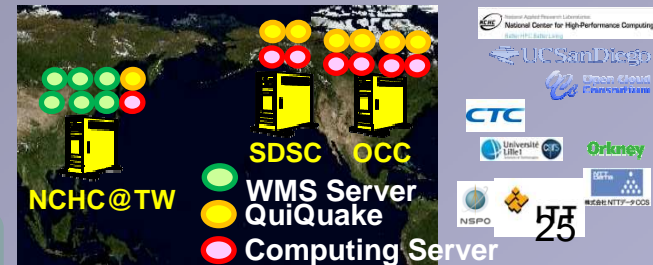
National Applied Research Laboratories
NCHC National Center for High-Performance Computing
Better HPC Better Living
UCSanDiego
Open Cloud Consortium
CTC
Université Lille
Orkney
NTT DATA
株式会社NTTデータCCS
NSPO
SDSC
OCC
NCHC@TW
WMS Server
QuiQuake
Computing Server
25